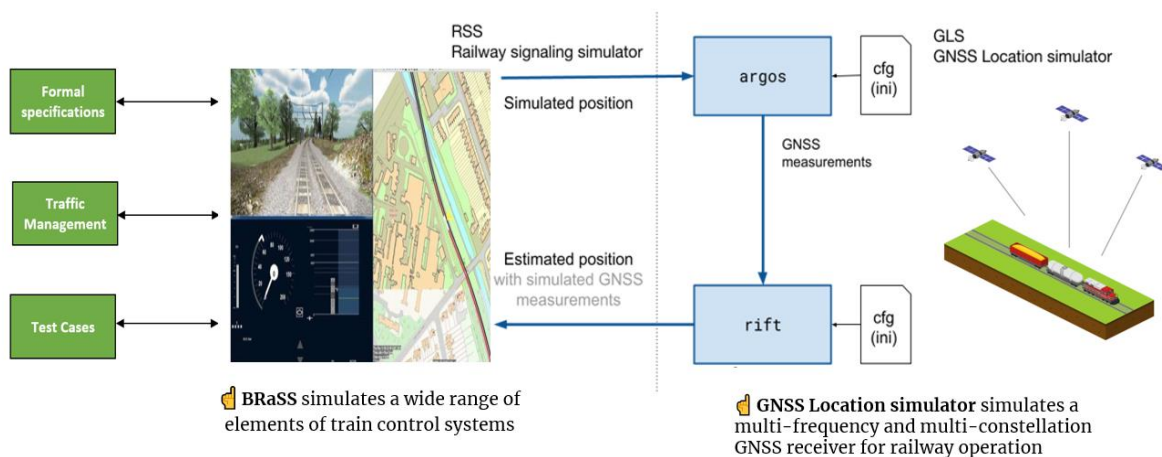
Formal specifications

Traffic Management

Test Cases

RSS
Railway signaling simulator

Simulated position

Estimated position with simulated GNSS measurements

argos

cfg (ini)

GNSS measurements

rift

cfg (ini)

GLS
GNSS Location simulator

☝ **BRaSS** simulates a wide range of elements of train control systems

☝ **GNSS Location simulator** simulates a multi-frequency and multi-constellation GNSS receiver for railway operation